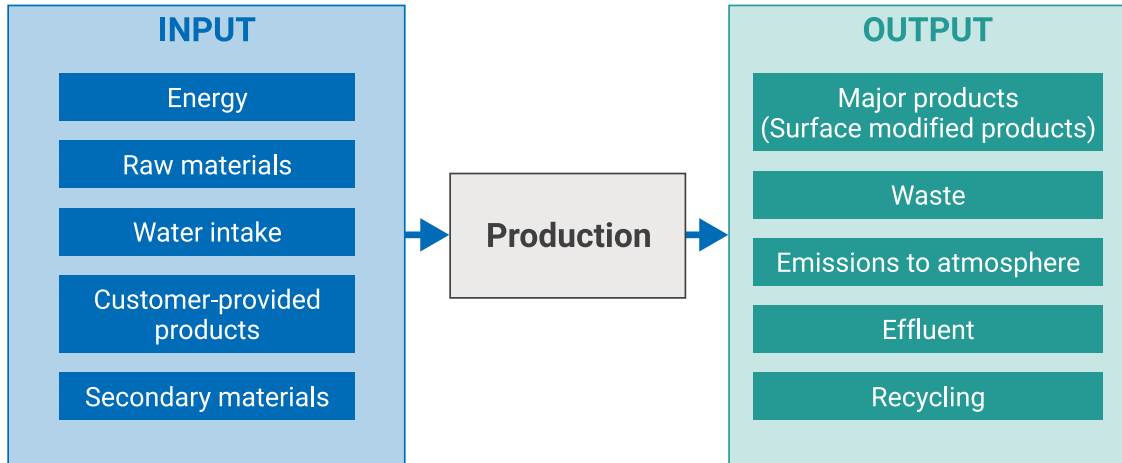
INPUT

Energy

Raw materials

Water intake

Customer-provided products

Secondary materials

Production

OUTPUT

Major products (Surface modified products)

Waste

Emissions to atmosphere

Effluent

Recycling